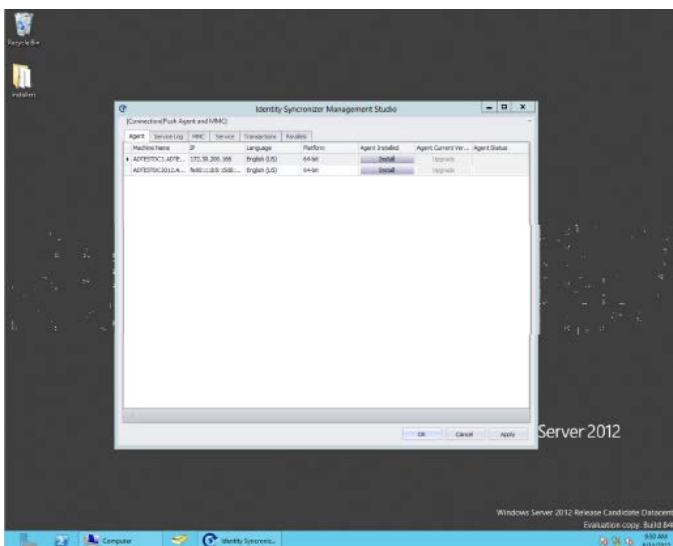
Recycle Bin

installers

Identity Syncronizer Management Studio

[Connection|Push Agent and MMC]

Agent | Service Log | MMC | Service | Transactions | Parallels

| Machine Name | IP | Language | Platform | Agent Installed | Agent Current Ver... | Agent Status |
|---|---|---|---|---|---|---|
| ADTESTDC1.ADTE... | 172.30.200.166 | English (US) | 64-bit | Install | Upgrade | |
| ADTESTDC2012.A... | fe80::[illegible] | English (US) | 64-bit | Install | Upgrade | |

OK Cancel Apply

Server 2012

Windows Server 2012 Release Candidate Datacent

Evaluation copy. Build 84

Computer

Identity Syncroniz...

9:50 AM